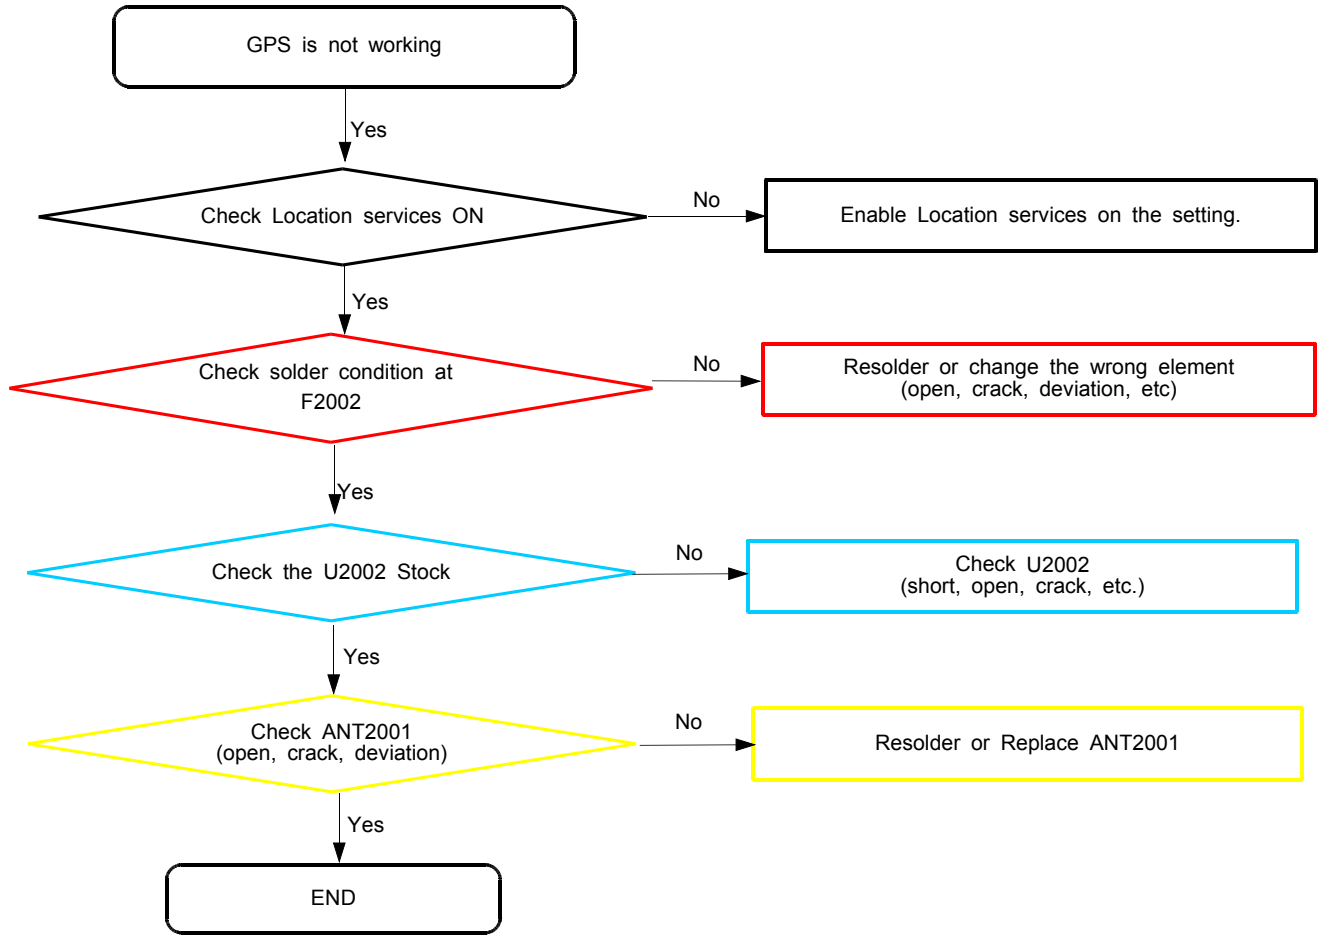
GPS is not working

Yes

Check Location services ON

No

Enable Location services on the setting.

Yes

Check solder condition at F2002

No

Resolder or change the wrong element (open, crack, deviation, etc)

Yes

Check the U2002 Stock

No

Check U2002 (short, open, crack, etc.)

Yes

Check ANT2001 (open, crack, deviation)

No

Resolder or Replace ANT2001

Yes

END